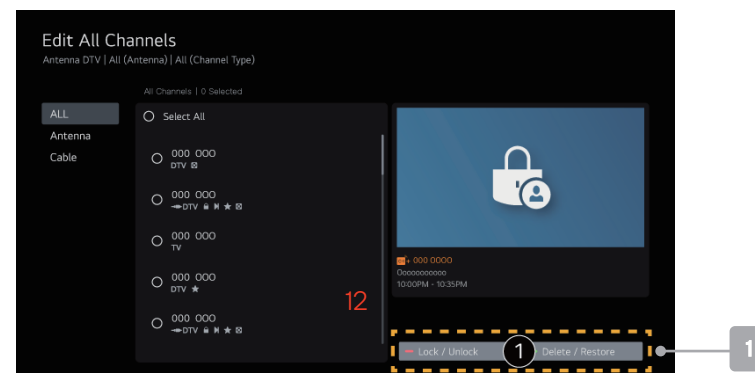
Edit All Channels
Antenna DTV | All (Antenna) | All (Channel Type)

ALL
Antenna
Cable

All Channels | 0 Selected

Select All

000 000
DTV

000 000
DTV

000 000
TV

000 000
DTV

000 000
DTV

12

000 0000
Oooooooooo
10:00PM - 10:35PM

Lock / Unlock
1
Delete / Restore

1